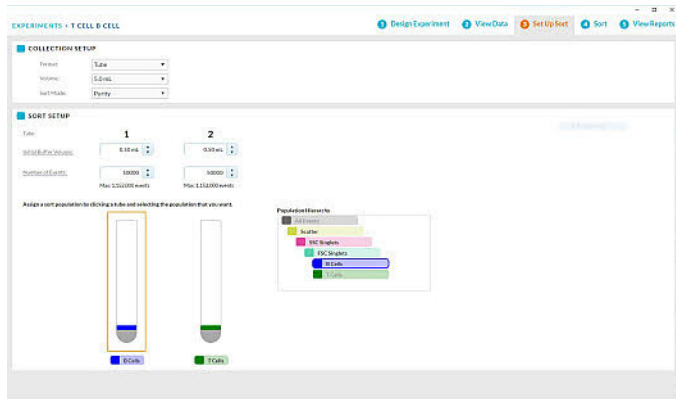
EXPERIMENTS › T CELL B CELL

1 Design Experiment 2 View Data 3 Set Up Sort 4 Sort 5 View Reports

COLLECTION SETUP

Format: Tube
Volume: 5.0 mL
Sort Mode: Purity

SORT SETUP

Tube: 1 2

Initial Buffer Volume: 0.50 mL 0.50 mL

Number of Events: 10000 10000
Max: 1,152,000 events Max: 1,152,000 events

Assign a sort population by clicking a tube and selecting the population that you want.

Population Hierarchy
All Events
Scatter
SSC Singlets
FSC Singlets
B Cells
T Cells

B Cells T Cells